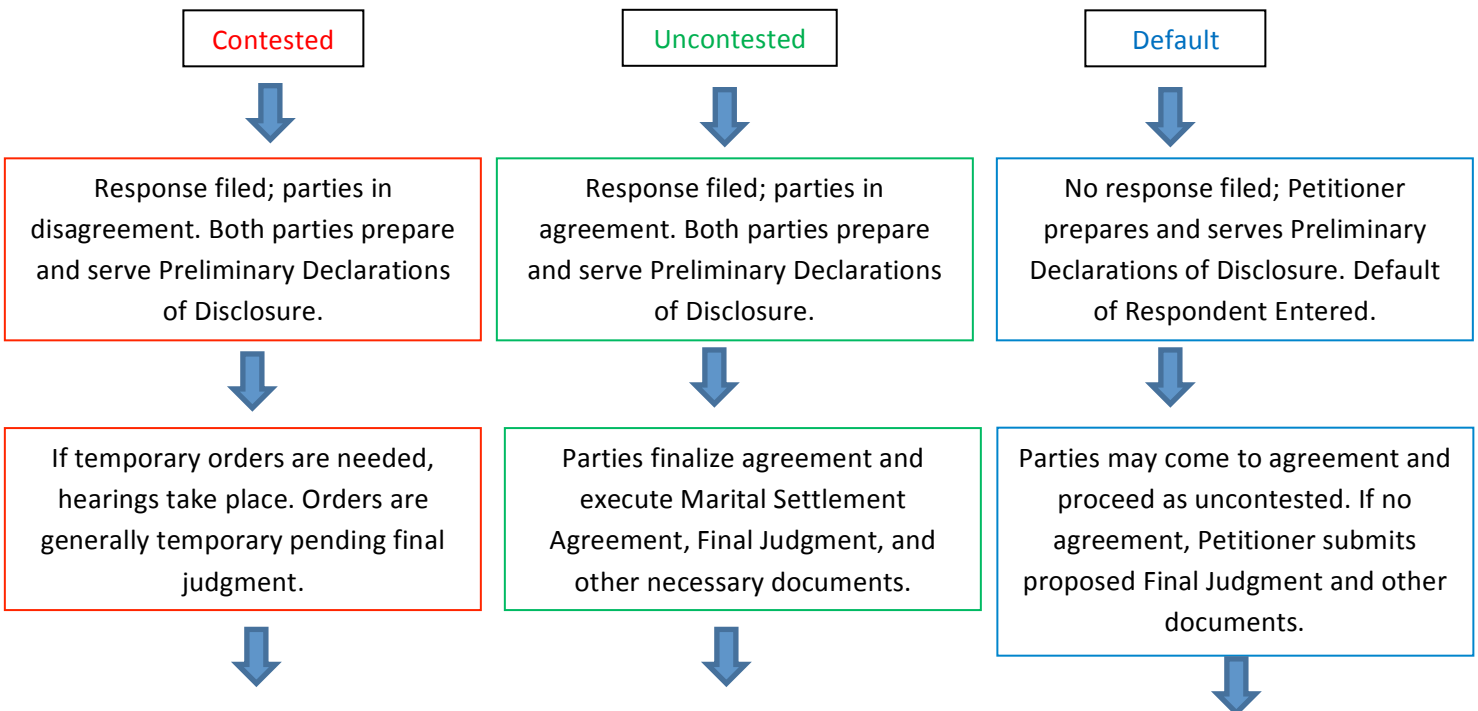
Contested

Response filed; parties in disagreement. Both parties prepare and serve Preliminary Declarations of Disclosure.

If temporary orders are needed, hearings take place. Orders are generally temporary pending final judgment.

Uncontested

Response filed; parties in agreement. Both parties prepare and serve Preliminary Declarations of Disclosure.

Parties finalize agreement and execute Marital Settlement Agreement, Final Judgment, and other necessary documents.

Default

No response filed; Petitioner prepares and serves Preliminary Declarations of Disclosure. Default of Respondent Entered.

Parties may come to agreement and proceed as uncontested. If no agreement, Petitioner submits proposed Final Judgment and other documents.